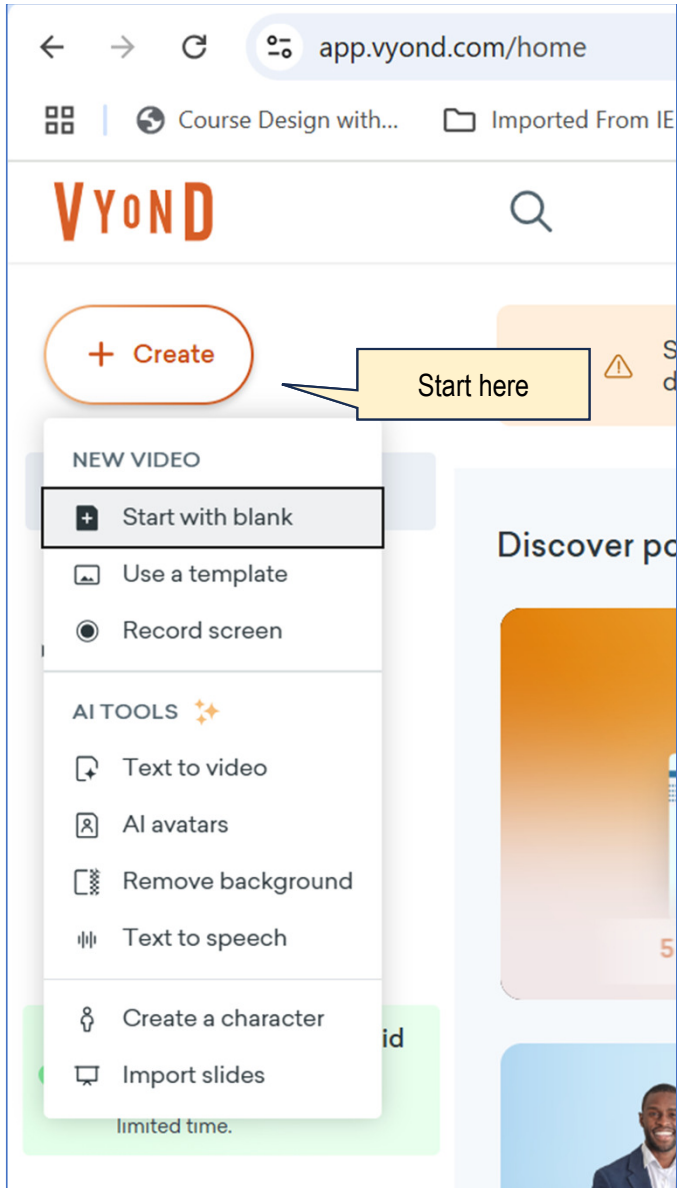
app.vyond.com/home

Course Design with...

Imported From IE

VYOND

+ Create

Start here

S
d

NEW VIDEO

Start with blank

Use a template

Record screen

AI TOOLS

Text to video

AI avatars

Remove background

Text to speech

Create a character

Import slides

Discover po

5

id

limited time.